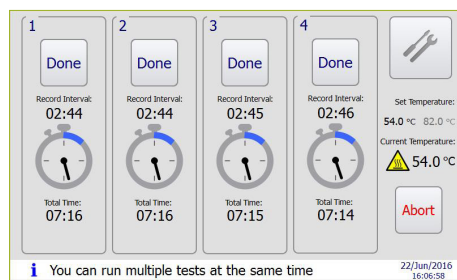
1

Done

Record Interval:

02:44

Total Time:

07:16

2

Done

Record Interval:

02:44

Total Time:

07:16

3

Done

Record Interval:

02:45

Total Time:

07:15

4

Done

Record Interval:

02:46

Total Time:

07:14

Set Temperature:

54.0 °C 82.0 °C

Current Temperature:

54.0 °C

Abort

i You can run multiple tests at the same time

22/Jun/2016
16:06:58